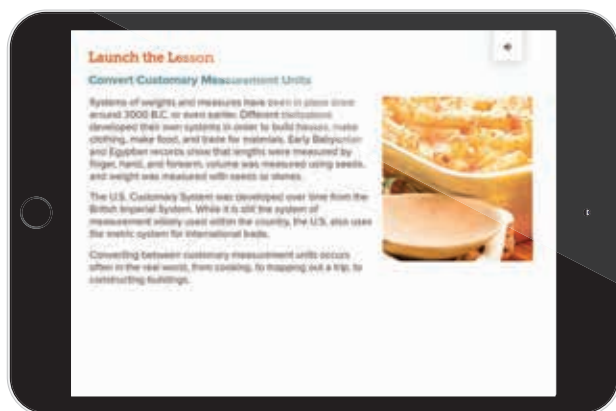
Launch the Lesson

Convert Customary Measurement Units

Systems of weights and measures have been in place since around 3000 B.C. or even earlier. Different civilizations developed their own systems in order to build houses, make clothing, make food, and trade for materials. Early Babylonian and Egyptian records show that lengths were measured by finger, hand, and forearm, volume was measured using seeds, and weight was measured with seeds or stones.

The U.S. Customary System was developed over time from the British Imperial System. While it is still the system of measurement widely used within the country, the U.S. also uses the metric system for international trade.

Converting between customary measurement units occurs often in the real world, from cooking, to mapping out a trip, to constructing buildings.